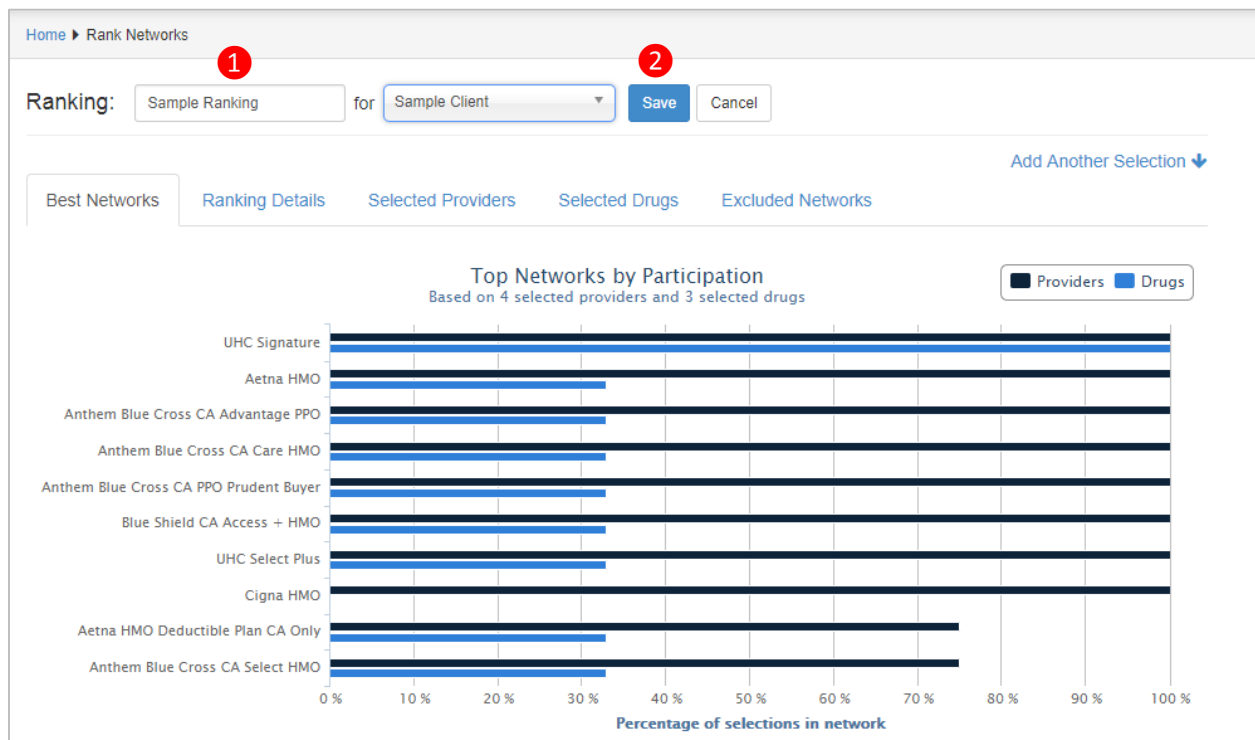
Home ▸ Rank Networks

1

2

Ranking: Sample Ranking for Sample Client Save Cancel

Add Another Selection

Best Networks | Ranking Details | Selected Providers | Selected Drugs | Excluded Networks

Top Networks by Participation
Based on 4 selected providers and 3 selected drugs

Providers Drugs

UHC Signature
Aetna HMO
Anthem Blue Cross CA Advantage PPO
Anthem Blue Cross CA Care HMO
Anthem Blue Cross CA PPO Prudent Buyer
Blue Shield CA Access + HMO
UHC Select Plus
Cigna HMO
Aetna HMO Deductible Plan CA Only
Anthem Blue Cross CA Select HMO

0 % 10 % 20 % 30 % 40 % 50 % 60 % 70 % 80 % 90 % 100 %

Percentage of selections in network